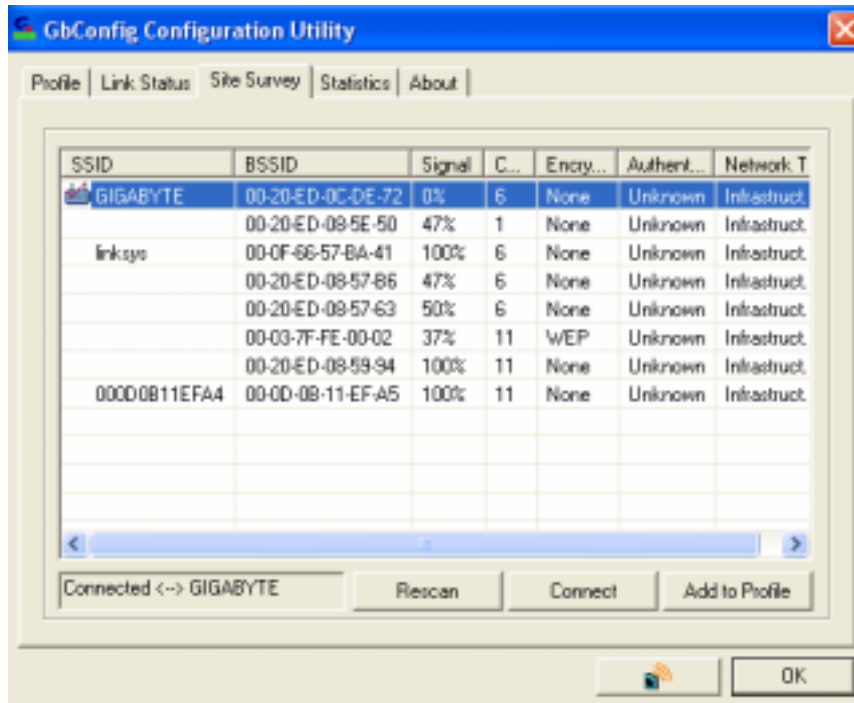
GbConfig Configuration Utility

Profile | Link Status | Site Survey | Statistics | About

| SSID | BSSID | Signal | C... | Encry... | Authent... | Network T |
|---|---|---|---|---|---|---|
| GIGABYTE | 00-20-ED-0C-DE-72 | 0% | 6 | None | Unknown | Infrastruct. |
| | 00-20-ED-09-5E-50 | 47% | 1 | None | Unknown | Infrastruct. |
| linksys | 00-0F-66-57-BA-41 | 100% | 6 | None | Unknown | Infrastruct. |
| | 00-20-ED-08-57-B6 | 47% | 6 | None | Unknown | Infrastruct. |
| | 00-20-ED-08-57-63 | 50% | 6 | None | Unknown | Infrastruct. |
| | 00-03-7F-FE-00-02 | 37% | 11 | WEP | Unknown | Infrastruct. |
| | 00-20-ED-08-59-94 | 100% | 11 | None | Unknown | Infrastruct. |
| 000D0B11EFA4 | 00-0D-0B-11-EF-A5 | 100% | 11 | None | Unknown | Infrastruct. |

Connected <--> GIGABYTE

Rescan

Connect

Add to Profile

OK